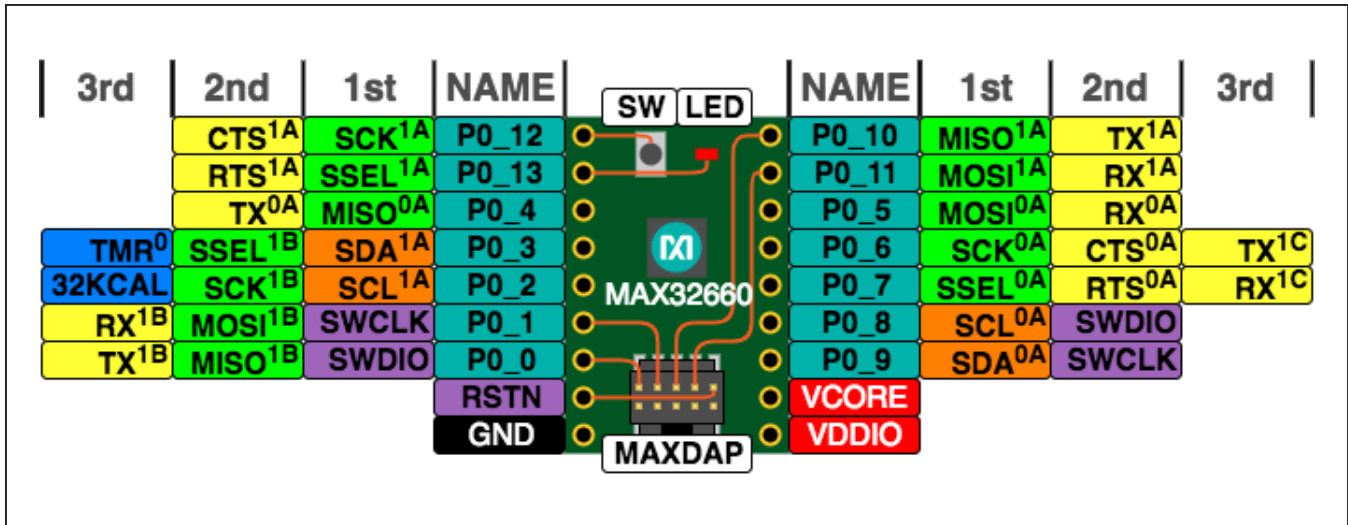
| 3rd | 2nd | 1st | NAME | | NAME | 1st | 2nd | 3rd |
|---|---|---|---|---|---|---|---|---|
| | CTS$^{1A}$ | SCK$^{1A}$ | P0_12 | SW LED | P0_10 | MISO$^{1A}$ | TX$^{1A}$ | |
| | RTS$^{1A}$ | SSEL$^{1A}$ | P0_13 | | P0_11 | MOSI$^{1A}$ | RX$^{1A}$ | |
| | TX$^{0A}$ | MISO$^{0A}$ | P0_4 | | P0_5 | MOSI$^{0A}$ | RX$^{0A}$ | |
| TMR$^{0}$ | SSEL$^{1B}$ | SDA$^{1A}$ | P0_3 | | P0_6 | SCK$^{0A}$ | CTS$^{0A}$ | TX$^{1C}$ |
| 32KCAL | SCK$^{1B}$ | SCL$^{1A}$ | P0_2 | MAX32660 | P0_7 | SSEL$^{0A}$ | RTS$^{0A}$ | RX$^{1C}$ |
| RX$^{1B}$ | MOSI$^{1B}$ | SWCLK | P0_1 | | P0_8 | SCL$^{0A}$ | SWDIO | |
| TX$^{1B}$ | MISO$^{1B}$ | SWDIO | P0_0 | | P0_9 | SDA$^{0A}$ | SWCLK | |
| | | | RSTN | | VCORE | | | |
| | | | GND | MAXDAP | VDDIO | | | |